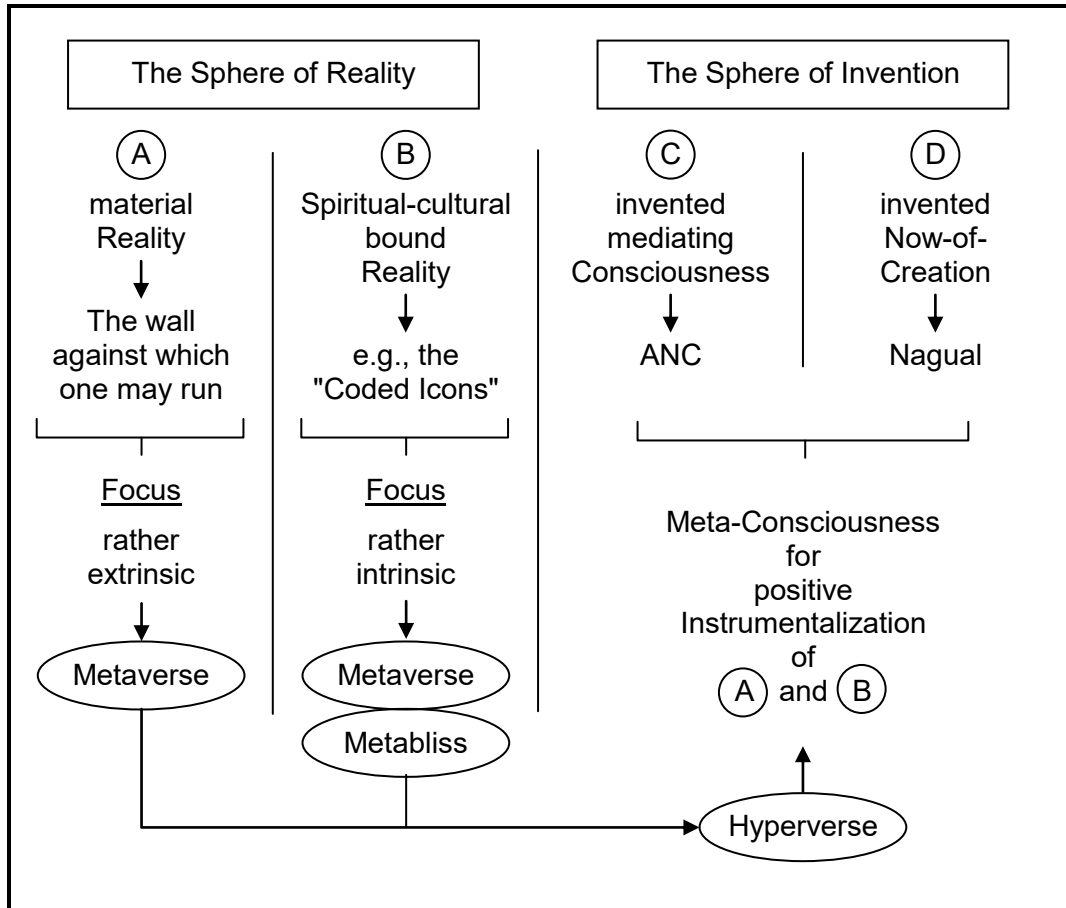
The Sphere of Reality

The Sphere of Invention

A

material Reality

The wall against which one may run

B

Spiritual-cultural bound Reality

e.g., the "Coded Icons"

C

invented mediating Consciousness

ANC

D

invented Now-of-Creation

Nagual

Focus

rather extrinsic

Metaverse

Focus

rather intrinsic

Metaverse

Metabliss

Meta-Consciousness for positive Instrumentalization of A and B

Hyperverse